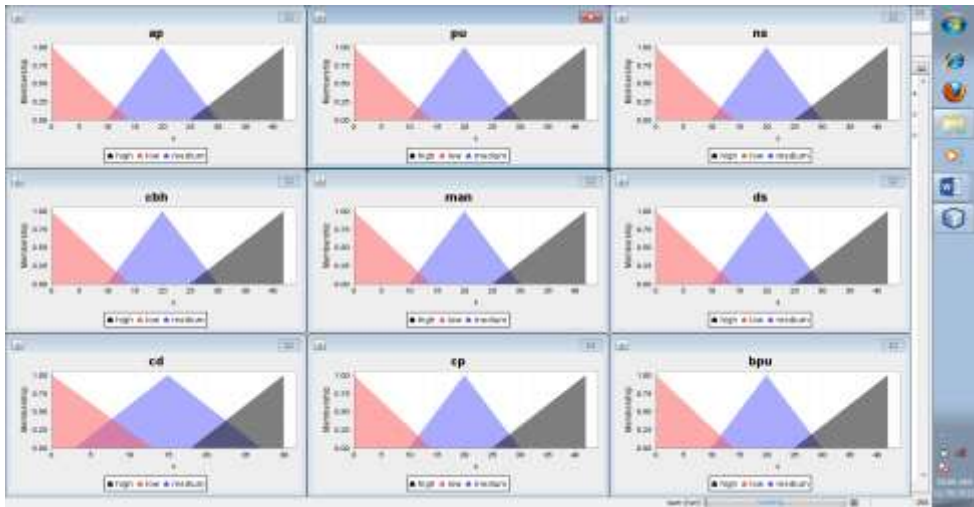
ap
1.00
0.75
0.50
0.25
0.00
Membership
0 5 10 15 20 25 30 35 40
x
high low medium

pu
1.00
0.75
0.50
0.25
0.00
Membership
0 5 10 15 20 25 30 35 40
x
high low medium

ns
1.00
0.75
0.50
0.25
0.00
Membership
0 5 10 15 20 25 30 35 40
x
high low medium

cbh
1.00
0.75
0.50
0.25
0.00
Membership
0 5 10 15 20 25 30 35 40
x
high low medium

man
1.00
0.75
0.50
0.25
0.00
Membership
0 5 10 15 20 25 30 35 40
x
high low medium

ds
1.00
0.75
0.50
0.25
0.00
Membership
0 5 10 15 20 25 30 35 40
x
high low medium

cd
1.00
0.75
0.50
0.25
0.00
Membership
0 5 10 15 20 25 30
x
high low medium

cp
1.00
0.75
0.50
0.25
0.00
Membership
0 5 10 15 20 25 30 35 40
x
high low medium

bpu
1.00
0.75
0.50
0.25
0.00
Membership
0 5 10 15 20 25 30 35 40
x
high low medium

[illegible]